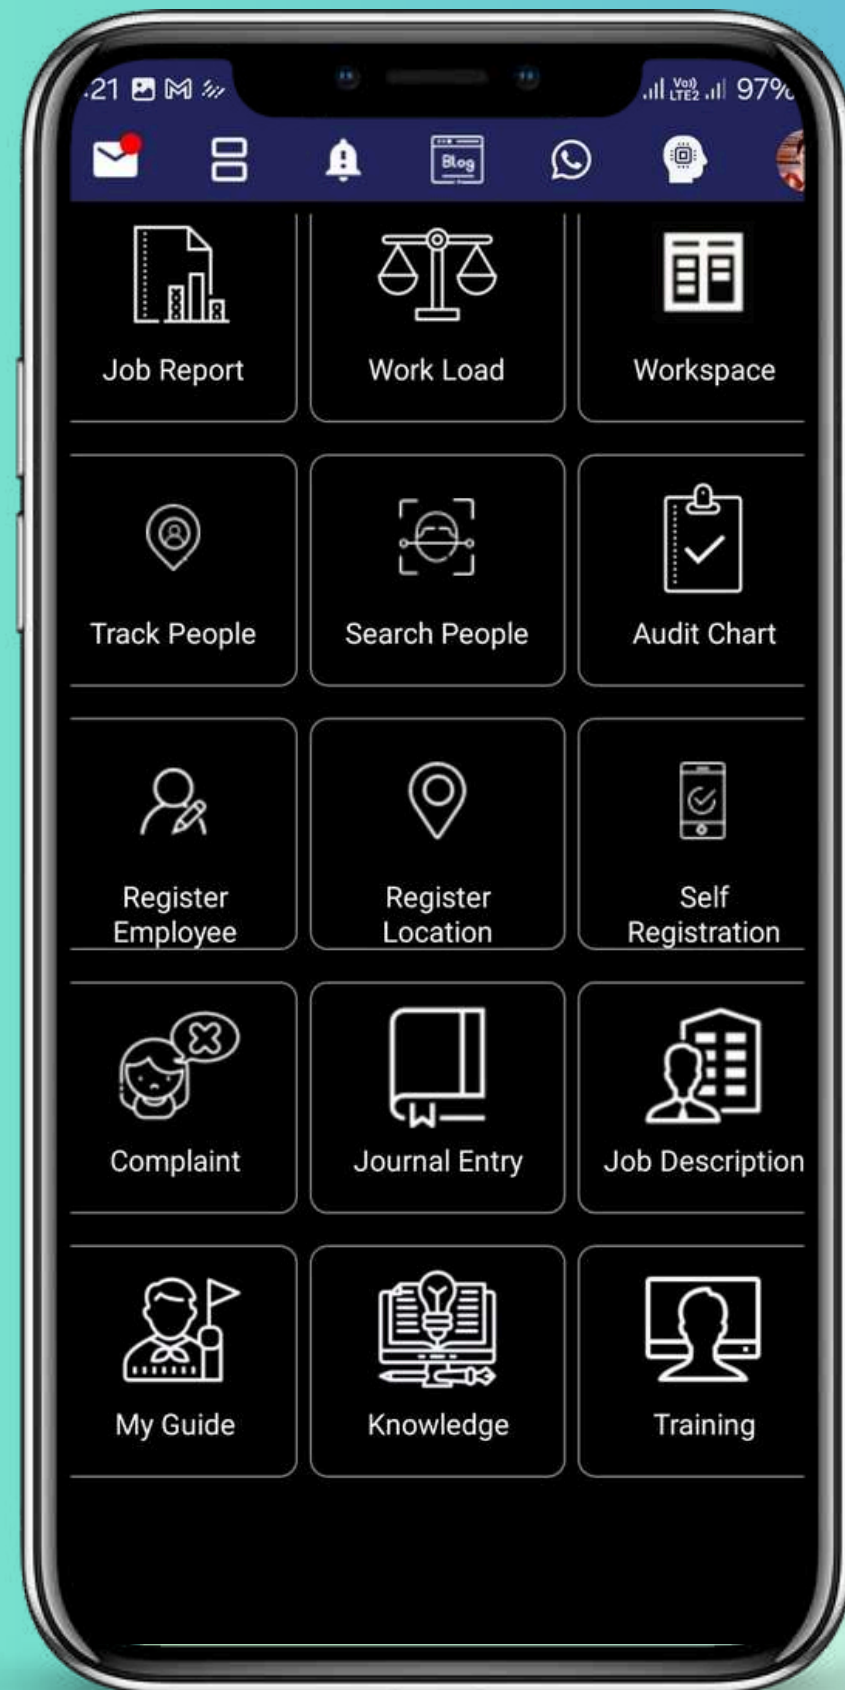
:21

Vo)) LTE2

97%

Blog

Job Report

Work Load

Workspace

Track People

Search People

Audit Chart

Register Employee

Register Location

Self Registration

Complaint

Journal Entry

Job Description

My Guide

Knowledge

Training